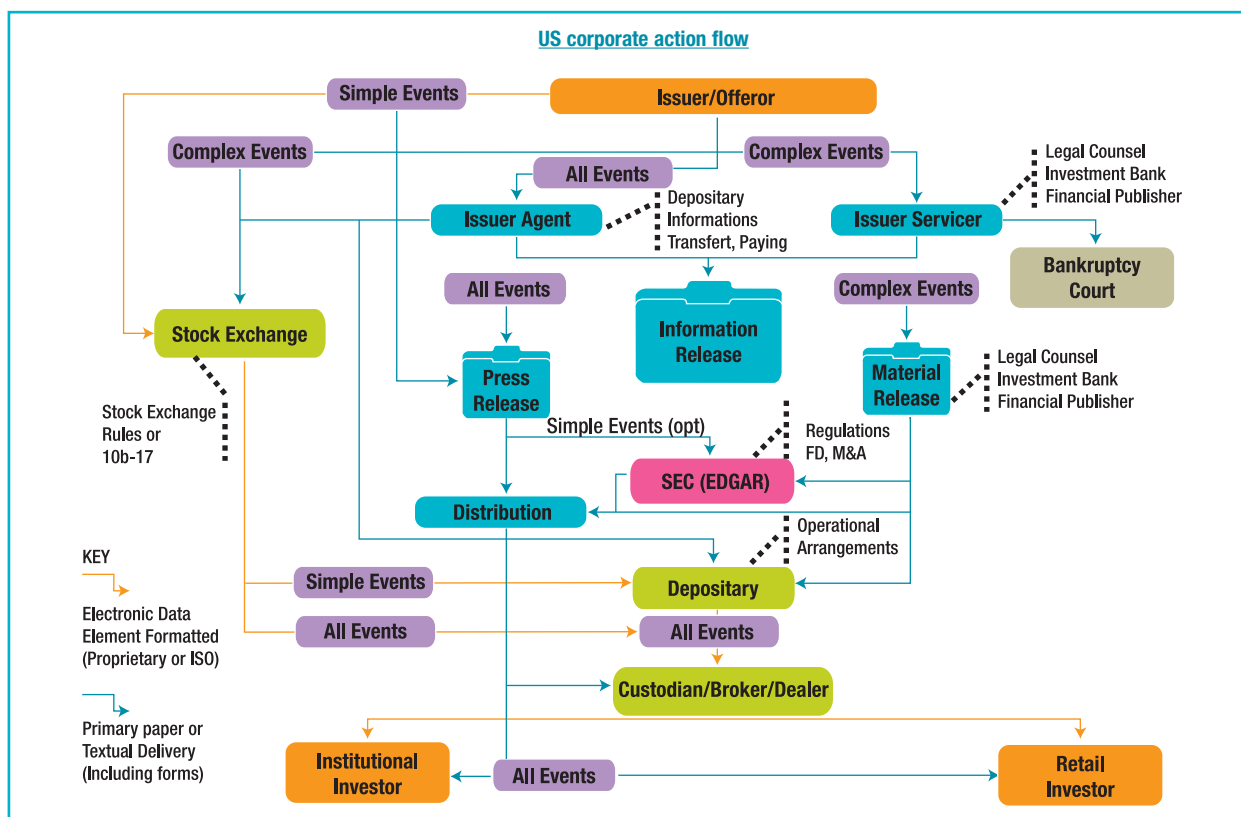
US corporate action flow

Simple Events

Issuer/Offeror

Complex Events

All Events

Complex Events

Legal Counsel
Investment Bank
Financial Publisher

Depositary
Informations
Transfert, Paying

Issuer Agent

Issuer Servicer

Bankruptcy Court

All Events

Complex Events

Stock Exchange

Information Release

Press Release

Material Release

Legal Counsel
Investment Bank
Financial Publisher

Stock Exchange Rules or 10b-17

Simple Events (opt)

Regulations FD, M&A

SEC (EDGAR)

Distribution

Operational Arrangements

KEY

Simple Events

Depositary

Electronic Data Element Formatted (Proprietary or ISO)

All Events

All Events

Custodian/Broker/Dealer

Primary paper or Textual Delivery (Including forms)

Institutional Investor

All Events

Retail Investor